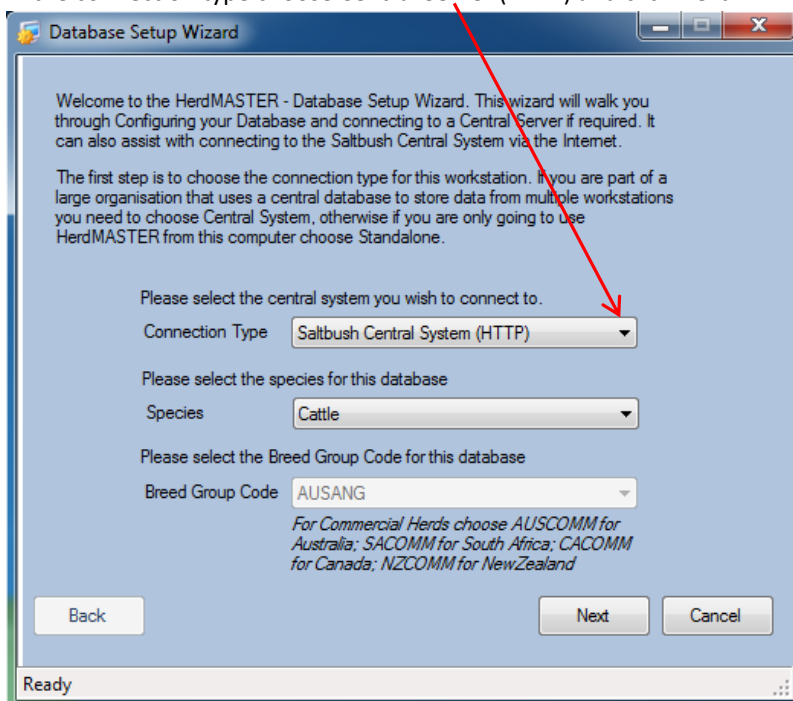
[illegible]

Database Setup Wizard

Welcome to the HerdMASTER - Database Setup Wizard. This wizard will walk you through Configuring your Database and connecting to a Central Server if required. It can also assist with connecting to the Saltbush Central System via the Internet.

The first step is to choose the connection type for this workstation. If you are part of a large organisation that uses a central database to store data from multiple workstations you need to choose Central System, otherwise if you are only going to use HerdMASTER from this computer choose Standalone.

Please select the central system you wish to connect to.

Connection Type Saltbush Central System (HTTP)

Please select the species for this database

Species Cattle

Please select the Breed Group Code for this database

Breed Group Code AUSANG

For Commercial Herds choose AUSCOMM for Australia; SACOMM for South Africa; CACOMM for Canada; NZCOMM for NewZealand

Back

Next

Cancel

Ready